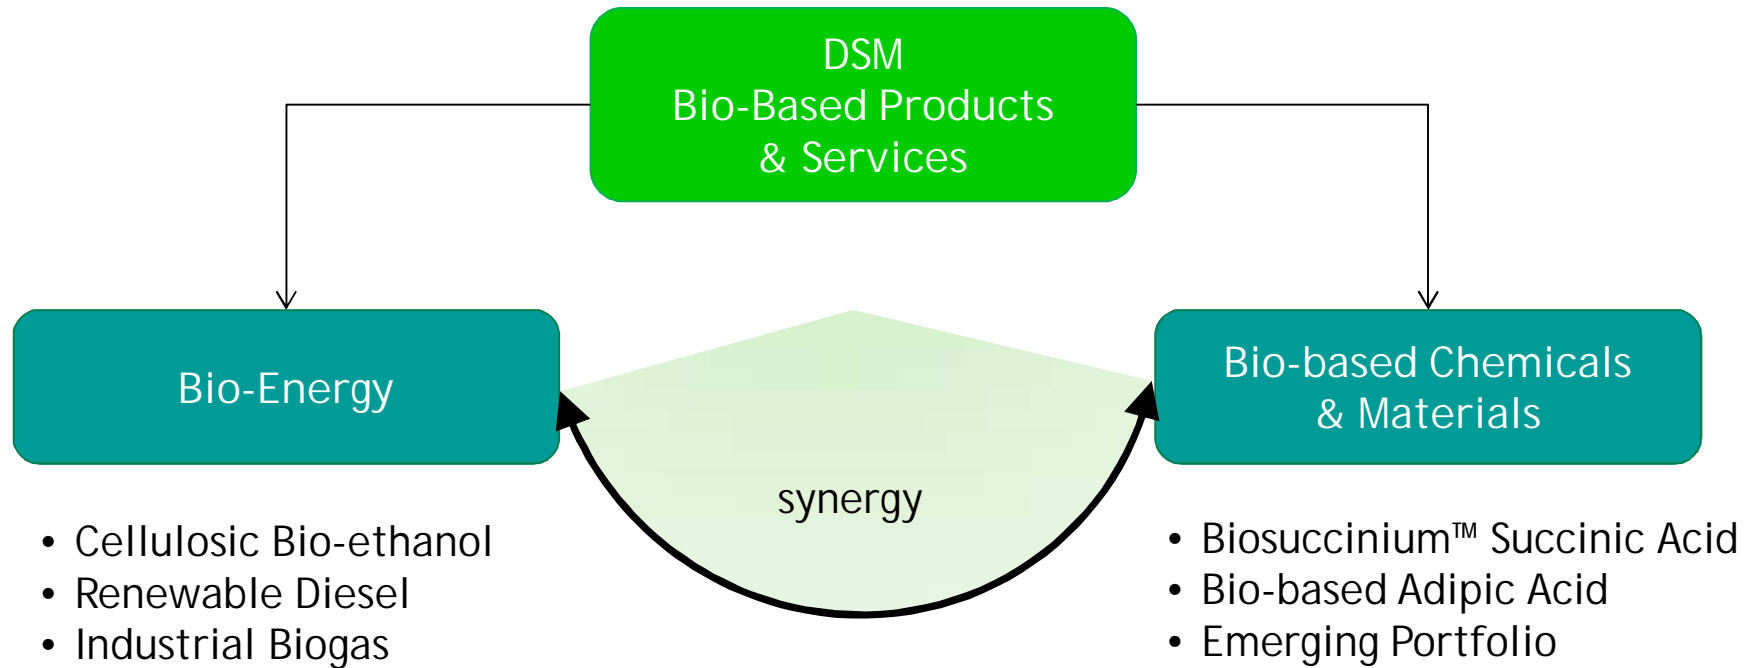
DSM
Bio-Based Products
& Services

Bio-Energy

Bio-based Chemicals
& Materials

synergy

• Cellulosic Bio-ethanol
• Renewable Diesel
• Industrial Biogas

• Biosuccinium™ Succinic Acid
• Bio-based Adipic Acid
• Emerging Portfolio